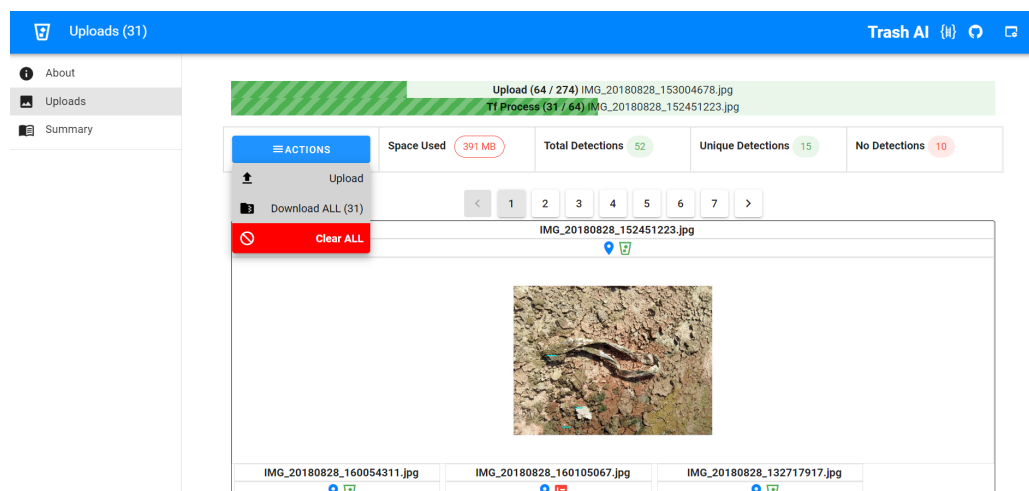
Uploads (31)

Trash AI {II}

About
Uploads
Summary

Upload (64 / 274) IMG_20180828_153004678.jpg
Tf Process (31 / 64) IMG_20180828_152451223.jpg

ACTIONS

Space Used 391 MB

Total Detections 52

Unique Detections 15

No Detections 10

Upload
Download ALL (31)
Clear ALL

< 1 2 3 4 5 6 7 >

IMG_20180828_152451223.jpg

IMG_20180828_160054311.jpg
IMG_20180828_160105067.jpg
IMG_20180828_132717917.jpg